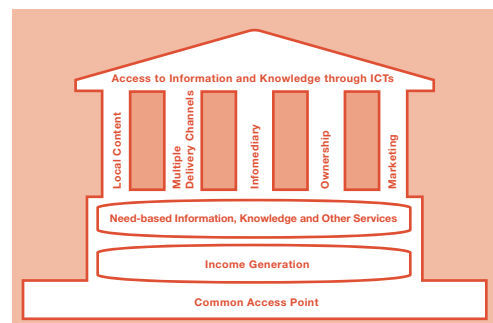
Access to Information and Knowledge through ICTs

Local Content

Multiple Delivery Channels

Infomediary

Ownership

Marketing

Need-based Information, Knowledge and Other Services

Income Generation

Common Access Point